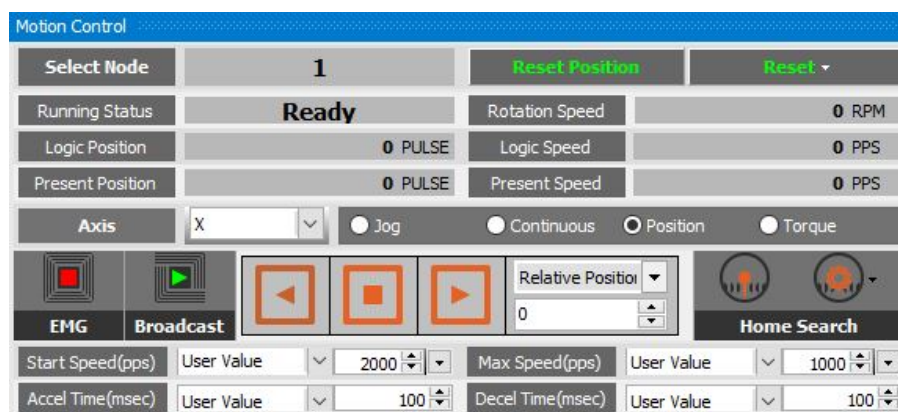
Motion Control

| Select Node | 1 | Reset Position | Reset ▾ |
|---|---|---|---|
| Running Status | Ready | Rotation Speed | 0 RPM |
| Logic Position | 0 PULSE | Logic Speed | 0 PPS |
| Present Position | 0 PULSE | Present Speed | 0 PPS |

Axis X Jog Continuous Position Torque

EMG Broadcast Relative Positioi 0 Home Search

| Start Speed(pps) | User Value | 2000 | Max Speed(pps) | User Value | 1000 |
|---|---|---|---|---|---|
| Accel Time(msec) | User Value | 100 | Decel Time(msec) | User Value | 100 |